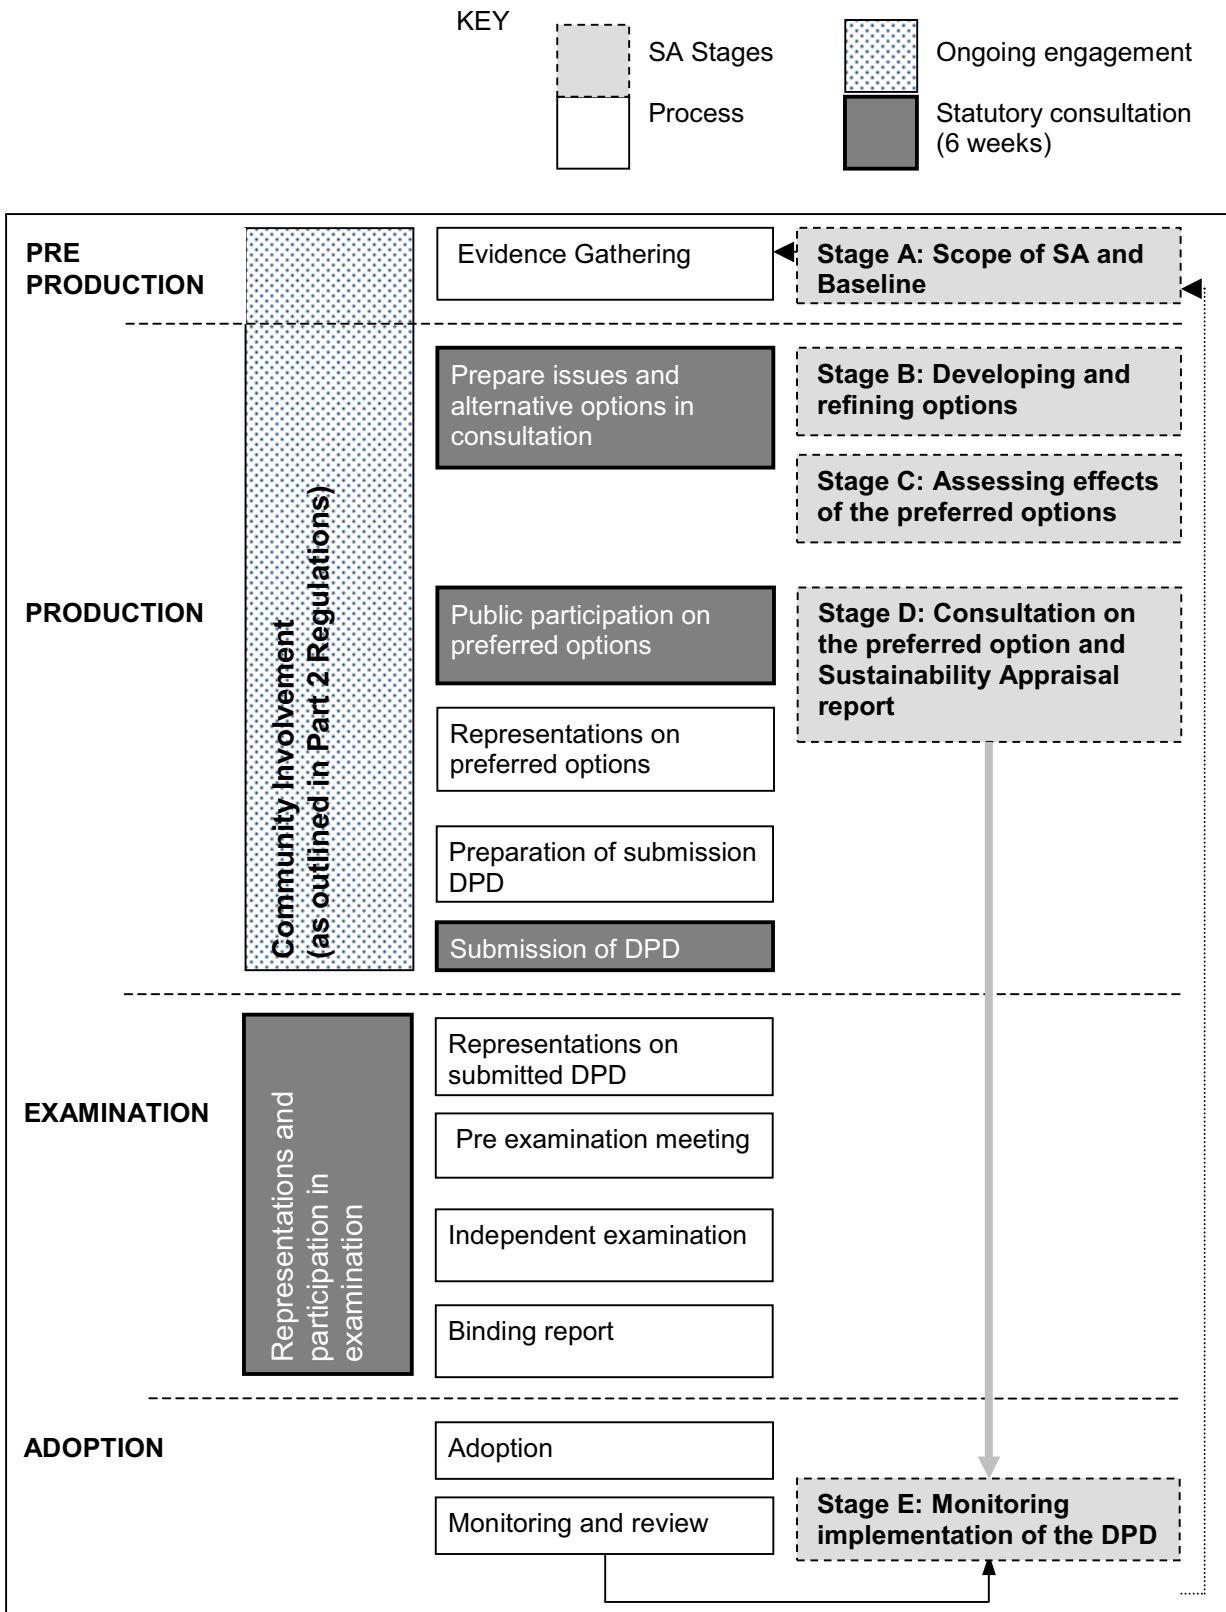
KEY

SA Stages

Process

Ongoing engagement

Statutory consultation (6 weeks)

PRE PRODUCTION

Evidence Gathering

Stage A: Scope of SA and Baseline

Community Involvement (as outlined in Part 2 Regulations)

PRODUCTION

Prepare issues and alternative options in consultation

Stage B: Developing and refining options

Stage C: Assessing effects of the preferred options

Public participation on preferred options

Stage D: Consultation on the preferred option and Sustainability Appraisal report

Representations on preferred options

Preparation of submission DPD

Submission of DPD

EXAMINATION

Representations and participation in examination

Representations on submitted DPD

Pre examination meeting

Independent examination

Binding report

ADOPTION

Adoption

Monitoring and review

Stage E: Monitoring implementation of the DPD